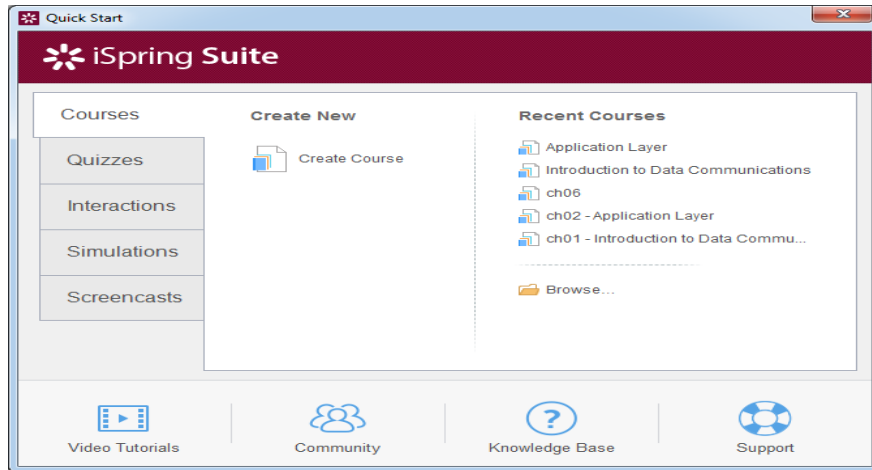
Quick Start

iSpring Suite

Courses

Quizzes

Interactions

Simulations

Screencasts

Create New

Create Course

Recent Courses

Application Layer

Introduction to Data Communications

ch06

ch02 - Application Layer

ch01 - Introduction to Data Commu...

Browse...

Video Tutorials

Community

Knowledge Base

Support